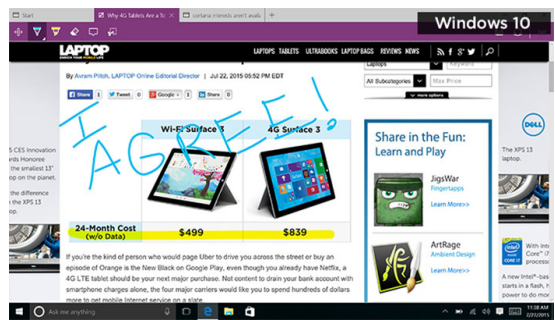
Start
Why 4G Tablets Are a Te
cortana intends aren't avail
Windows 10

LAPTOP
ENRICH YOUR MOBILE LIFE
LAPTOPS TABLETS ULTRABOOKS LAPTOP BAGS REVIEWS NEWS

By Avram Piltch, LAPTOP Online Editorial Director | Jul 22, 2015 05:52 PM EDT

Share 0 Tweet 0 Google+ 0 Share 0

I AGREE!

Wi-Fi Surface 3
4G Surface 3

24-Month Cost (w/o Data)
$499
$839

If you're the kind of person who would page Uber to drive you across the street or buy an episode of Orange is the New Black on Google Play, even though you already have Netflix, a 4G LTE tablet should be your next major purchase. Not content to drain your bank account with smartphone charges alone, the four major carriers would like you to spend hundreds of dollars more to get mobile Internet service on a slate.

Keyword
All Subcategories
Max Price
more options

Share in the Fun: Learn and Play

JigsWar
Fingertapps
Learn More>>

ArtRage
Ambient Design
Learn More>>

DELL
5 CES Innovation
ards Honoree
he smallest 13"
top on the planet.
e the difference
h the XPS 13
The XPS 13
laptop.
A new Intel®-bas
ce. A new
ur business.

Ask me anything
11:38 AM
7/27/2015